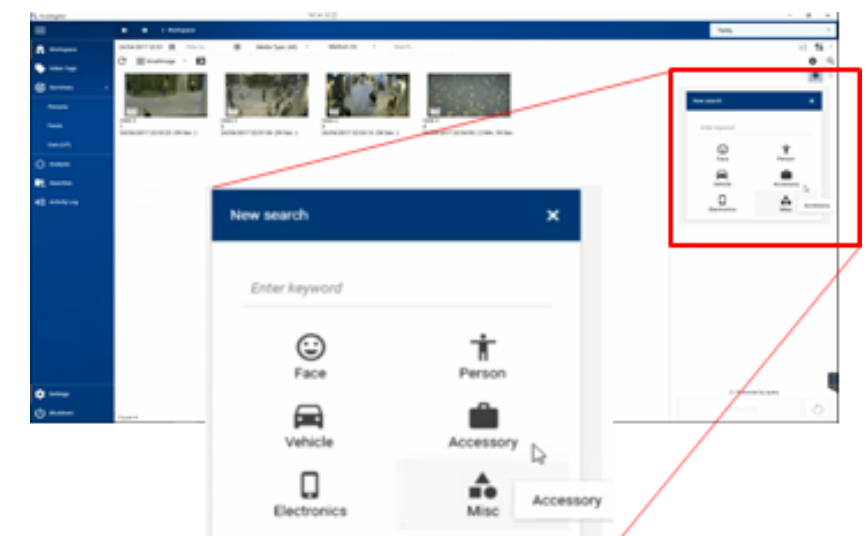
Workspace

Video Tags

Summary

Persons

Faces

Cars (LPR)

Analysis

Searches

Activity Log

Settings

Shutdown

New search

Enter keyword

Face

Person

Vehicle

Accessory

Electronics

Misc

Accessory